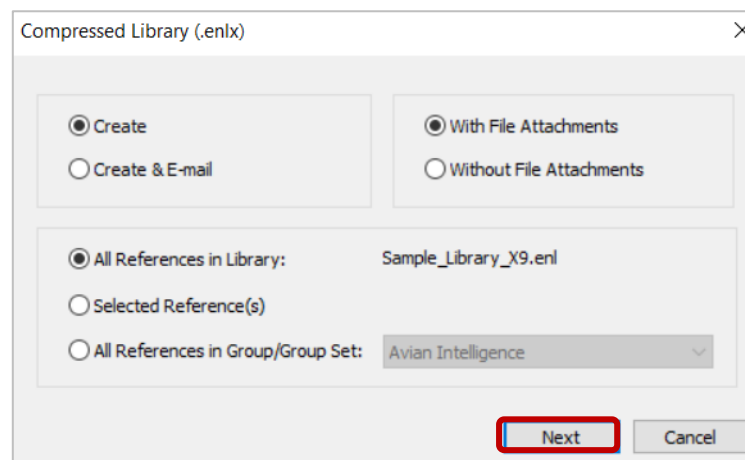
Compressed Library (.enlx)

Create
Create & E-mail

With File Attachments
Without File Attachments

All References in Library: Sample_Library_X9.enl
Selected Reference(s)
All References in Group/Group Set: Avian Intelligence

Next
Cancel